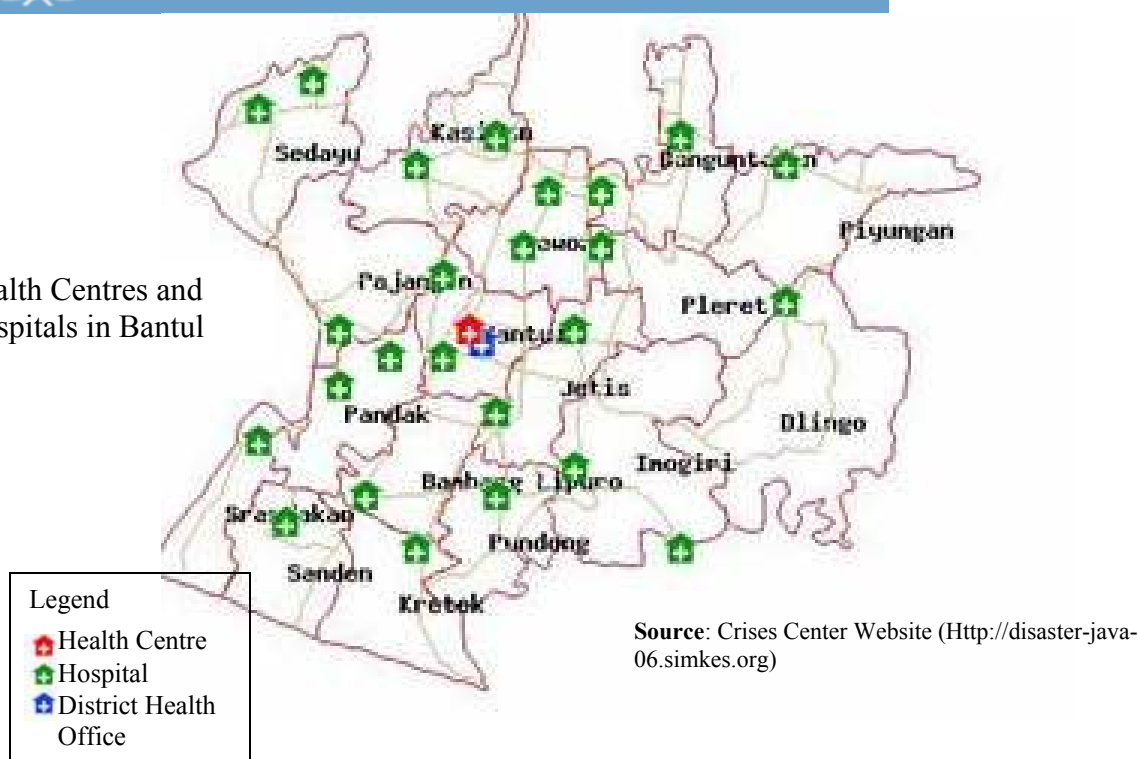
alth Centres and
spitals in Bantul

Sedayu

Kasi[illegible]n

Bangunt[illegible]n

Piyungan

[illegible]ewo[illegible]

Pajan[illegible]n

Pleret

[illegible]antu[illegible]

Jetis

Pandak

Dlingo

Imogiri

Bamba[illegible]g Lipuro

Sra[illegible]akan

Pundong

Sanden

Kretek

Legend
Health Centre
Hospital
District Health Office

**Source**: Crises Center Website (Http://disaster-java-06.simkes.org)